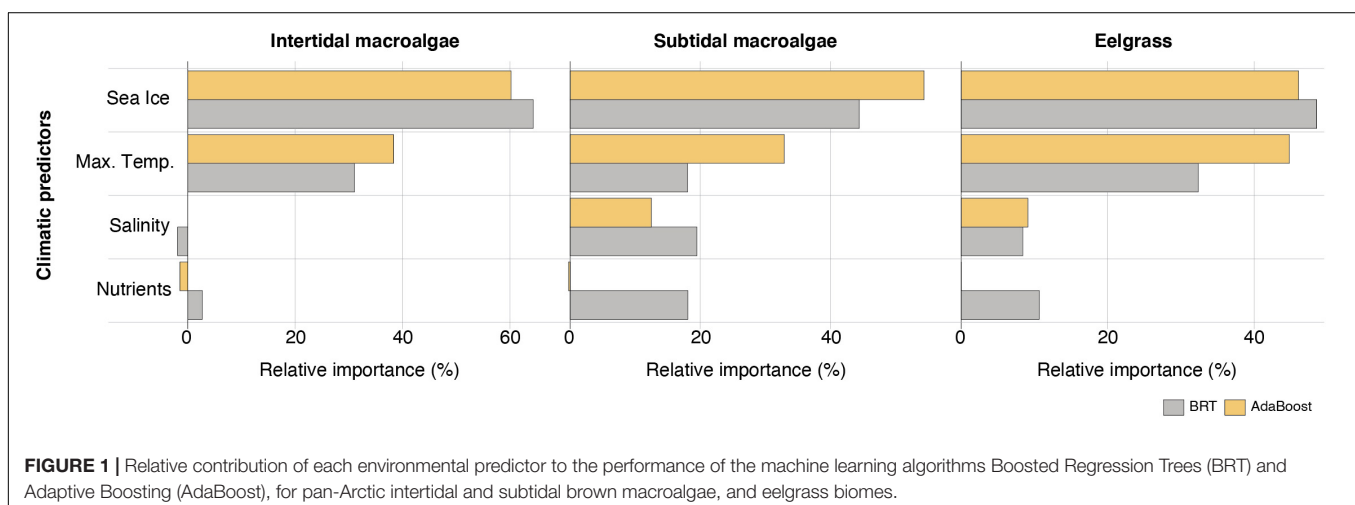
Intertidal macroalgae

Subtidal macroalgae

Eelgrass

Climatic predictors

Sea Ice

Max. Temp.

Salinity

Nutrients

0 20 40 60

Relative importance (%)

0 20 40

Relative importance (%)

0 20 40

Relative importance (%)

BRT AdaBoost

**FIGURE 1 |** Relative contribution of each environmental predictor to the performance of the machine learning algorithms Boosted Regression Trees (BRT) and Adaptive Boosting (AdaBoost), for pan-Arctic intertidal and subtidal brown macroalgae, and eelgrass biomes.